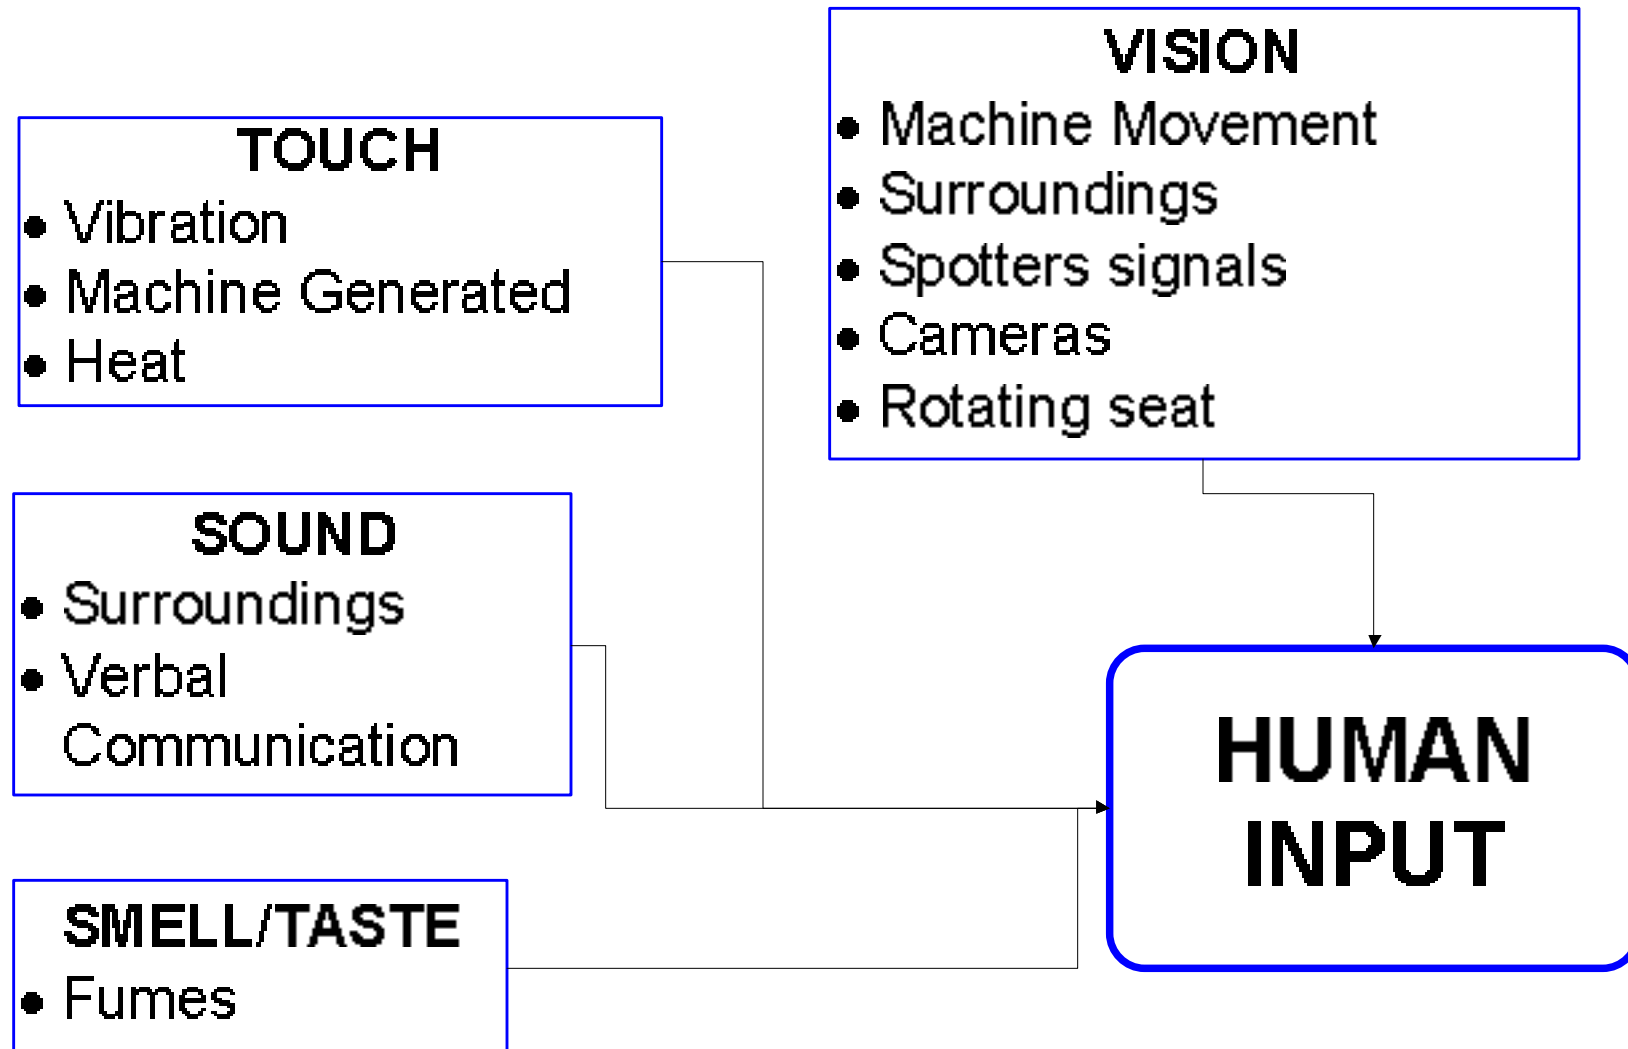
VISION
• Machine Movement
• Surroundings
• Spotters signals
• Cameras
• Rotating seat

TOUCH
• Vibration
• Machine Generated
• Heat

SOUND
• Surroundings
• Verbal Communication

SMELL/TASTE
• Fumes

HUMAN INPUT